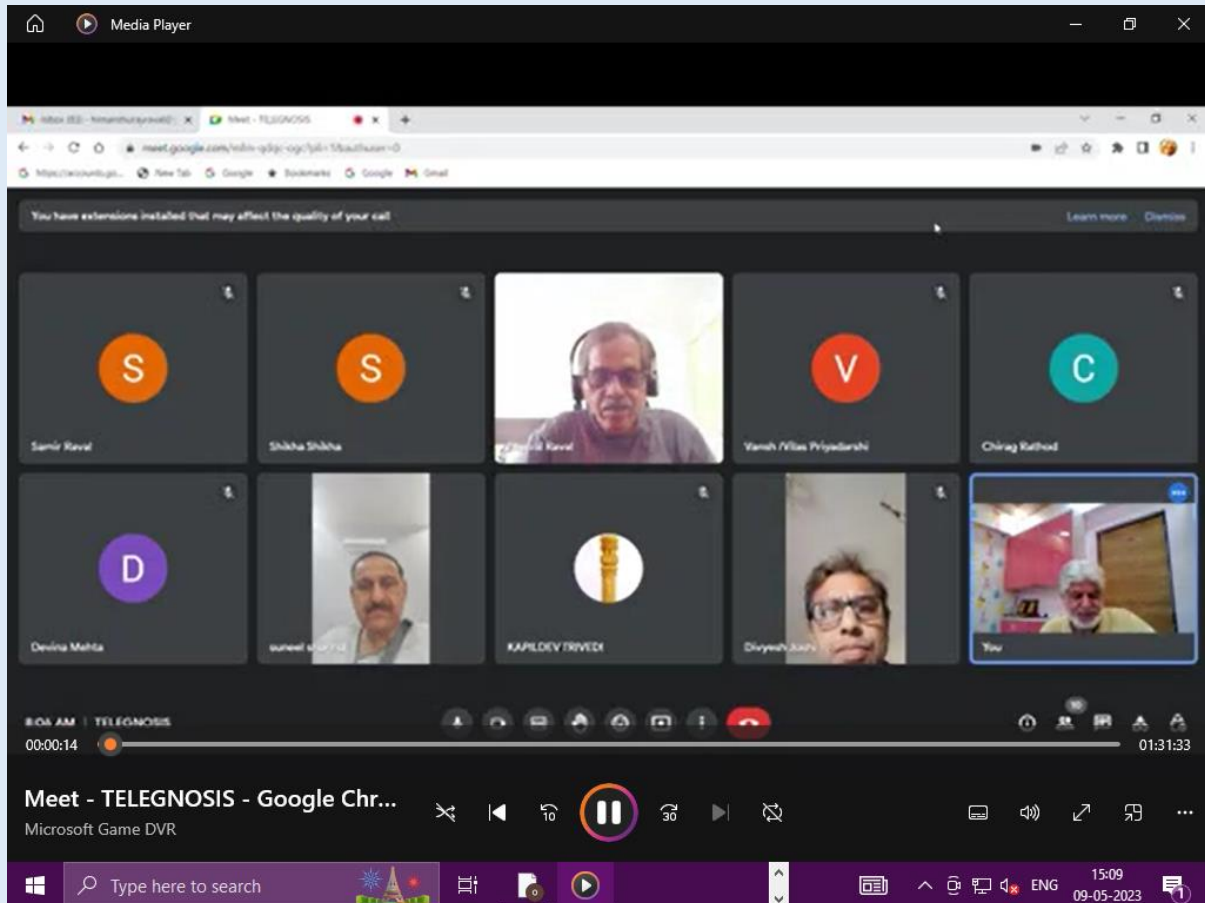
Media Player

Meet - TELEGNOSIS

You have extensions installed that may affect the quality of your call

Learn more Dismiss

S
Samir Raval

S
Shikha Shikha

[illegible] Raval

V
Vansh /Vilas Priyadarshi

C
Chirag Rathod

D
Devina Mehta

suneel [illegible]

KAPILDEV TRIVEDI

Divyesh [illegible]

You

8:04 AM | TELEGNOSIS

10

00:00:14

01:31:33

Meet - TELEGNOSIS - Google Chr...
Microsoft Game DVR

10

30

Type here to search

ENG

15:09
09-05-2023

1